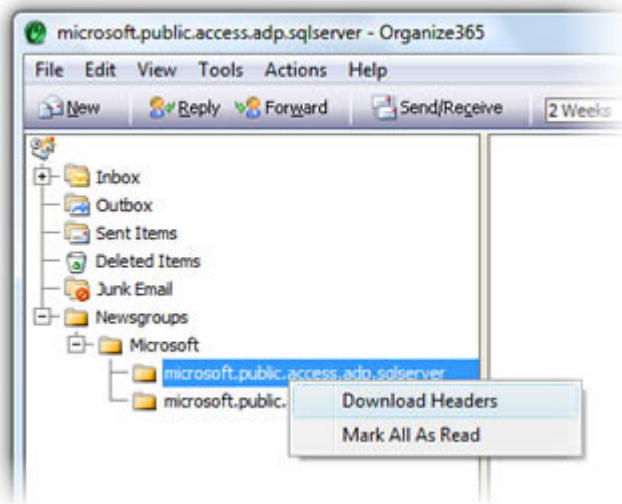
microsoft.public.access.adp.sqlserver - Organize365

File Edit View Tools Actions Help

New Reply Forward Send/Receive 2 Weeks

Inbox
Outbox
Sent Items
Deleted Items
Junk Email
Newsgroups
Microsoft
microsoft.public.access.adp.sqlserver
microsoft.public.

Download Headers
Mark All As Read